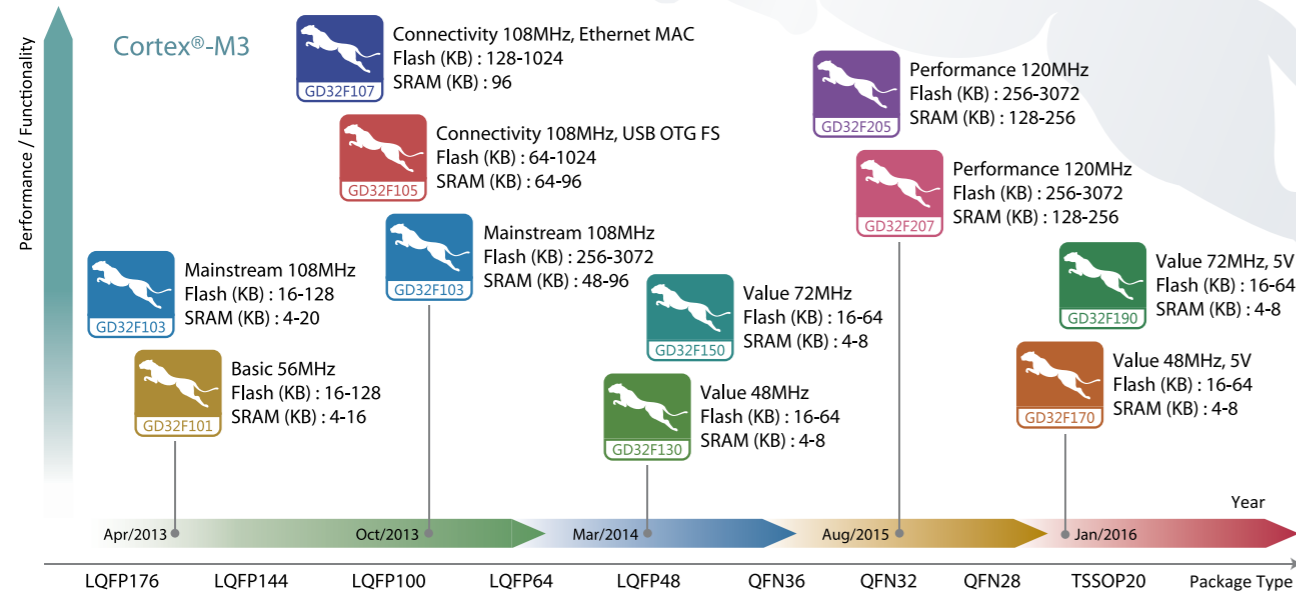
Performance / Functionality

Cortex®-M3

GD32F107
Connectivity 108MHz, Ethernet MAC
Flash (KB) : 128-1024
SRAM (KB) : 96

GD32F105
Connectivity 108MHz, USB OTG FS
Flash (KB) : 64-1024
SRAM (KB) : 64-96

GD32F103
Mainstream 108MHz
Flash (KB) : 256-3072
SRAM (KB) : 48-96

GD32F103
Mainstream 108MHz
Flash (KB) : 16-128
SRAM (KB) : 4-20

GD32F101
Basic 56MHz
Flash (KB) : 16-128
SRAM (KB) : 4-16

GD32F150
Value 72MHz
Flash (KB) : 16-64
SRAM (KB) : 4-8

GD32F130
Value 48MHz
Flash (KB) : 16-64
SRAM (KB) : 4-8

GD32F205
Performance 120MHz
Flash (KB) : 256-3072
SRAM (KB) : 128-256

GD32F207
Performance 120MHz
Flash (KB) : 256-3072
SRAM (KB) : 128-256

GD32F190
Value 72MHz, 5V
Flash (KB) : 16-64
SRAM (KB) : 4-8

GD32F170
Value 48MHz, 5V
Flash (KB) : 16-64
SRAM (KB) : 4-8

Year

Apr/2013 Oct/2013 Mar/2014 Aug/2015 Jan/2016

LQFP176 LQFP144 LQFP100 LQFP64 LQFP48 QFN36 QFN32 QFN28 TSSOP20 Package Type